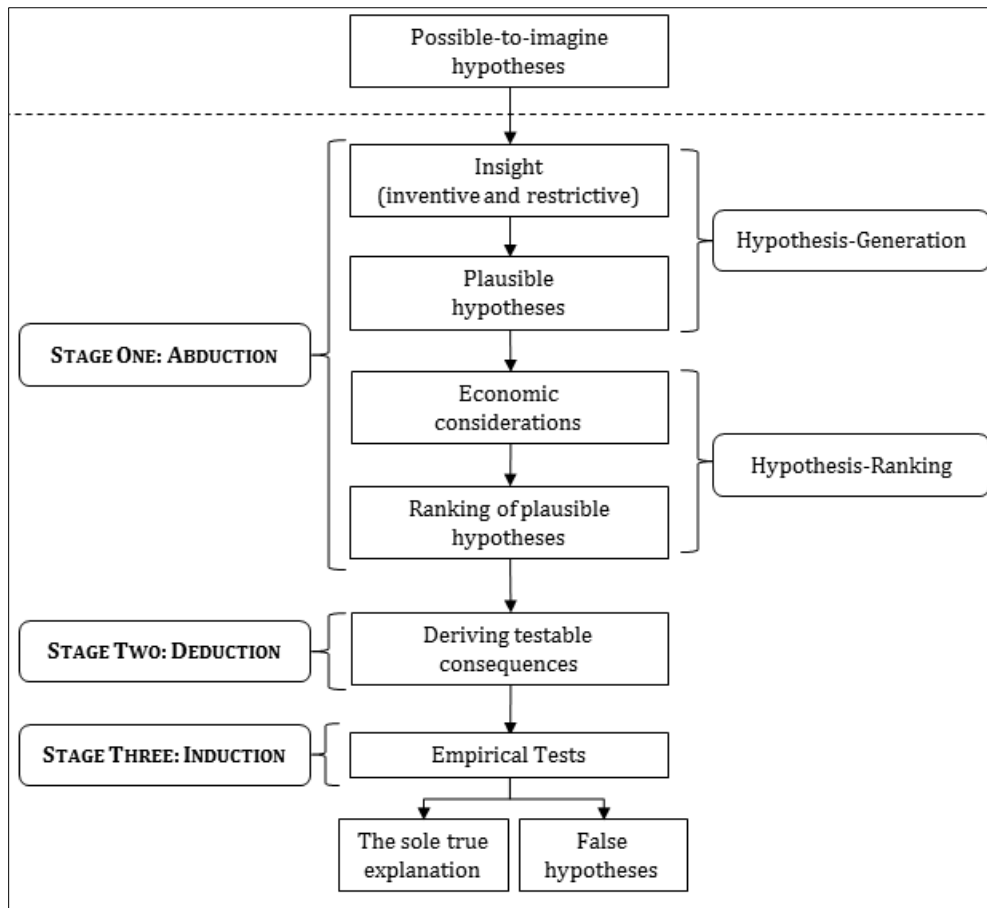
Possible-to-imagine hypotheses

Insight (inventive and restrictive)

Plausible hypotheses

Hypothesis-Generation

STAGE ONE: ABDUCTION

Economic considerations

Ranking of plausible hypotheses

Hypothesis-Ranking

STAGE TWO: DEDUCTION

Deriving testable consequences

STAGE THREE: INDUCTION

Empirical Tests

The sole true explanation

False hypotheses